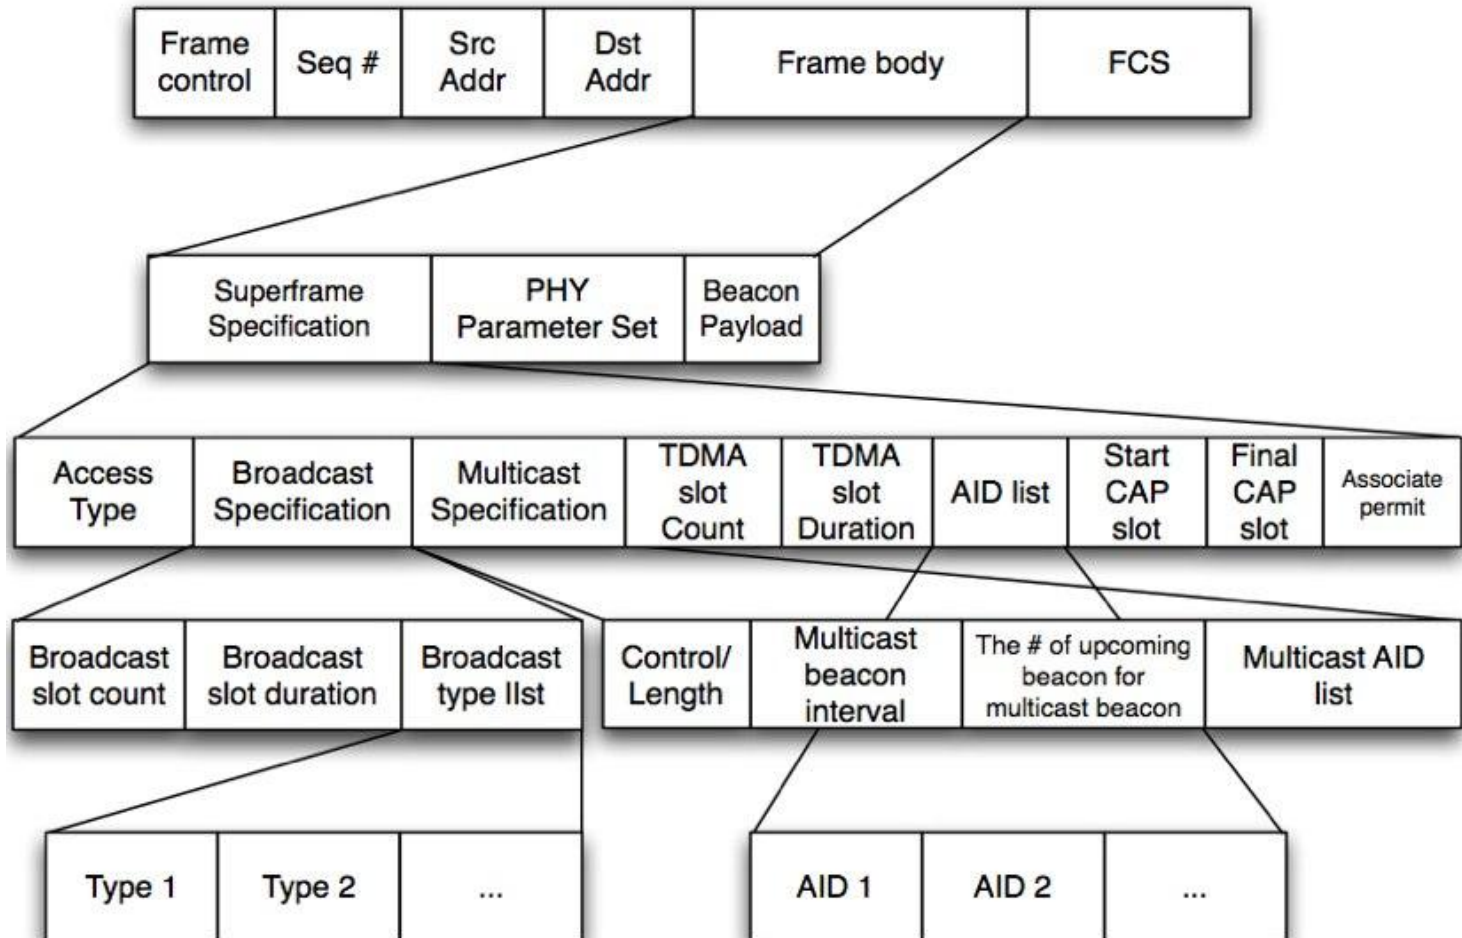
| Frame control | Seq # | Src Addr | Dst Addr | Frame body | FCS |
|---|---|---|---|---|---|

| Superframe Specification | PHY Parameter Set | Beacon Payload |
|---|---|---|

| Access Type | Broadcast Specification | Multicast Specification | TDMA slot Count | TDMA slot Duration | AID list | Start CAP slot | Final CAP slot | Associate permit |
|---|---|---|---|---|---|---|---|---|

| Broadcast slot count | Broadcast slot duration | Broadcast type lIst |
|---|---|---|

| Control/ Length | Multicast beacon interval | The # of upcoming beacon for multicast beacon | Multicast AID list |
|---|---|---|---|

| Type 1 | Type 2 | ... |
|---|---|---|

| AID 1 | AID 2 | ... |
|---|---|---|